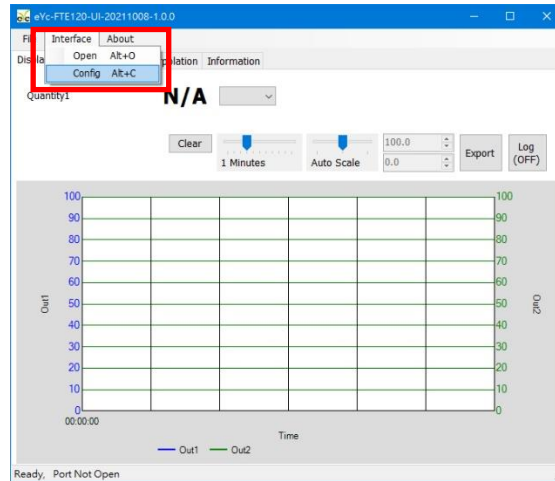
eYc-FTE120-UI-20211008-1.0.0

Fi Interface About

Open Alt+O

Config Alt+C

Displa polation Information

Quantity1

N/A

Clear

1 Minutes

Auto Scale

100.0

0.0

Export

Log (OFF)

100
90
80
70
60
50
40
30
20
10
0

Out1

100
90
80
70
60
50
40
30
20
10
0

Out2

00:00:00

Time

Out1 Out2

Ready, Port Not Open